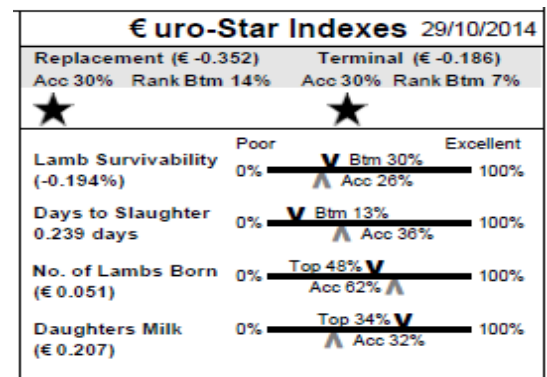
€uro-Star Indexes 29/10/2014

Replacement (€ -0.352) Acc 30% Rank Btm 14%

Terminal (€ -0.186) Acc 30% Rank Btm 7%

★ ★

Poor Excellent

Lamb Survivability (-0.194%) 0% Btm 30% Acc 26% 100%

Days to Slaughter 0.239 days 0% Btm 13% Acc 36% 100%

No. of Lambs Born (€ 0.051) 0% Top 48% Acc 62% 100%

Daughters Milk (€ 0.207) 0% Top 34% Acc 32% 100%